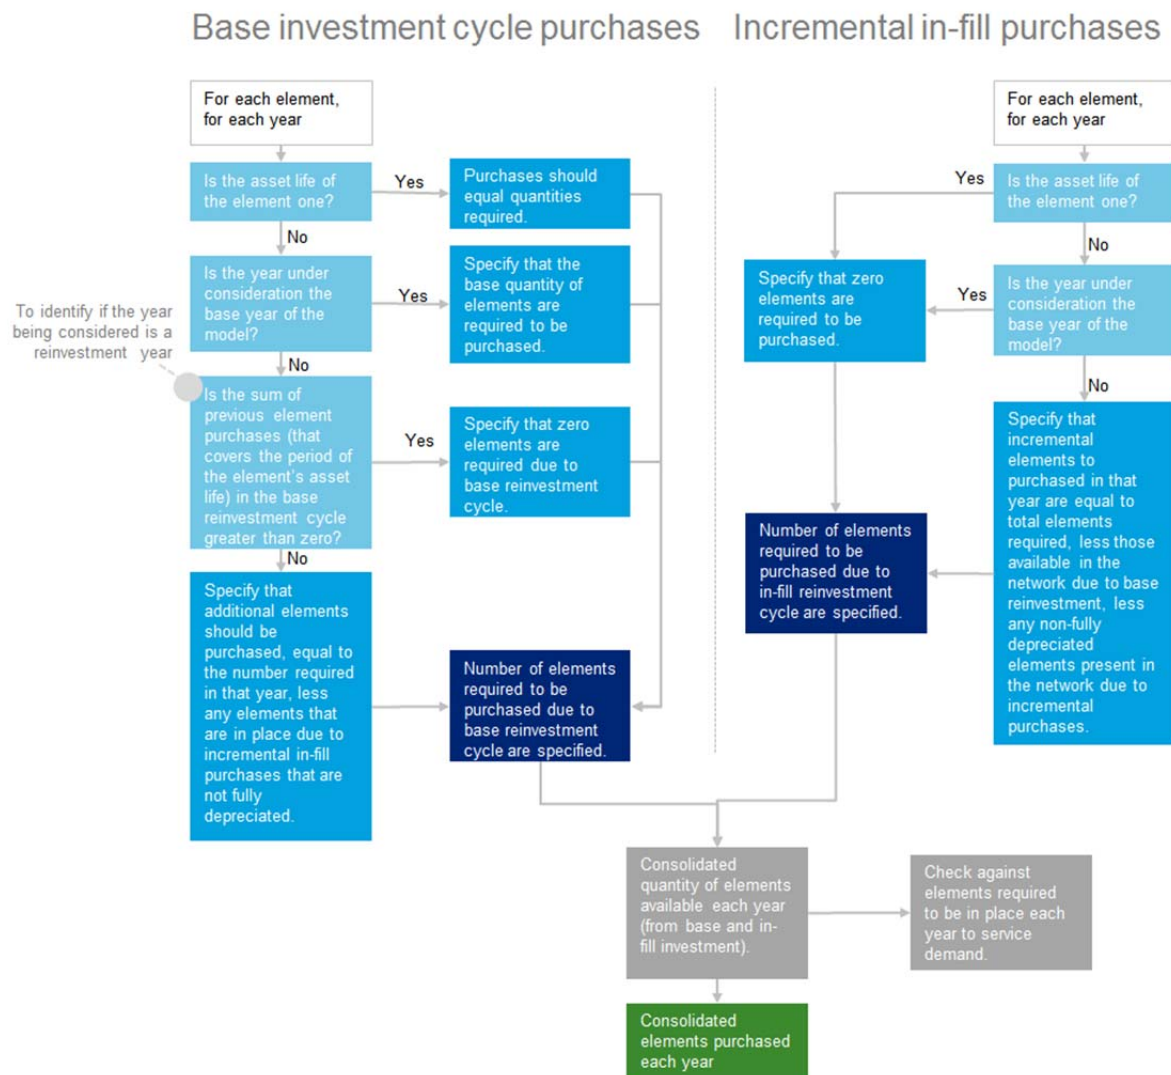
Base investment cycle purchases

Incremental in-fill purchases

For each element, for each year

Is the asset life of the element one?

Yes

Purchases should equal quantities required.

No

Is the year under consideration the base year of the model?

Yes

Specify that the base quantity of elements are required to be purchased.

To identify if the year being considered is a reinvestment year

No

Is the sum of previous element purchases (that covers the period of the element's asset life) in the base reinvestment cycle greater than zero?

Yes

Specify that zero elements are required due to base reinvestment cycle.

No

Specify that additional elements should be purchased, equal to the number required in that year, less any elements that are in place due to incremental in-fill purchases that are not fully depreciated.

Number of elements required to be purchased due to base reinvestment cycle are specified.

For each element, for each year

Yes

Is the asset life of the element one?

No

Specify that zero elements are required to be purchased.

Yes

Is the year under consideration the base year of the model?

No

Specify that incremental elements to purchased in that year are equal to total elements required, less those available in the network due to base reinvestment, less any non-fully depreciated elements present in the network due to incremental purchases.

Number of elements required to be purchased due to in-fill reinvestment cycle are specified.

Consolidated quantity of elements available each year (from base and in-fill investment).

Check against elements required to be in place each year to service demand.

Consolidated elements purchased each year